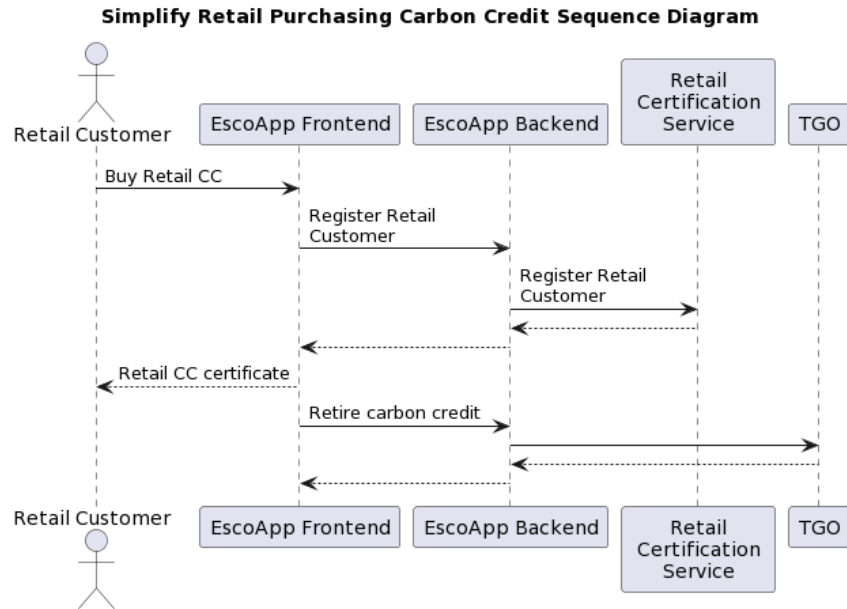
Simplify Retail Purchasing Carbon Credit Sequence Diagram

Retail Customer
EscoApp Frontend
EscoApp Backend
Retail Certification Service
TGO

Buy Retail CC
Register Retail Customer
Register Retail Customer
Retail CC certificate
Retire carbon credit

Retail Customer
EscoApp Frontend
EscoApp Backend
Retail Certification Service
TGO